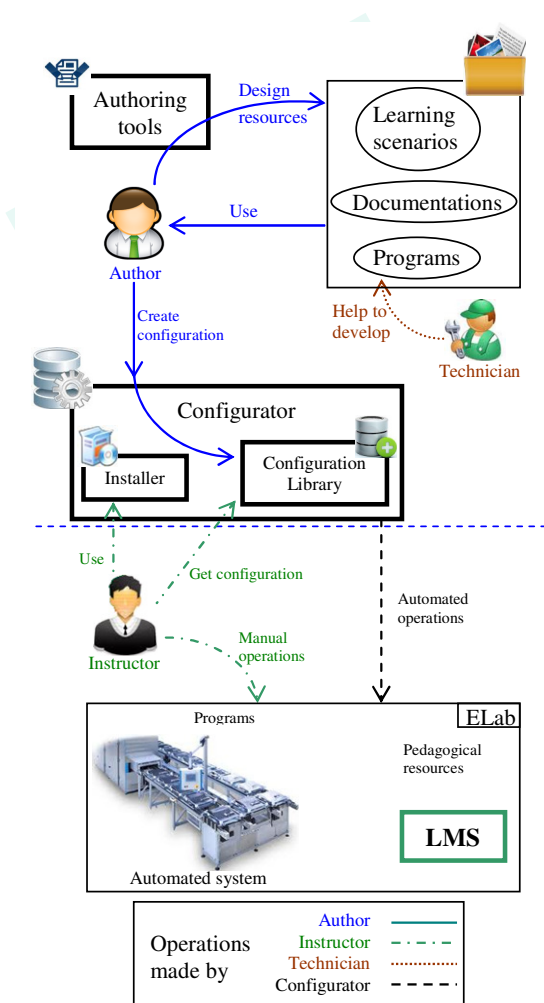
Authoring tools

Design resources

Learning scenarios

Documentations

Programs

Use

Author

Help to develop

Technician

Create configuration

Configurator

Installer

Configuration Library

Use

Get configuration

Automated operations

Instructor

Manual operations

Programs

ELab

Pedagogical resources

LMS

Automated system

Operations made by

Author

Instructor

Technician

Configurator